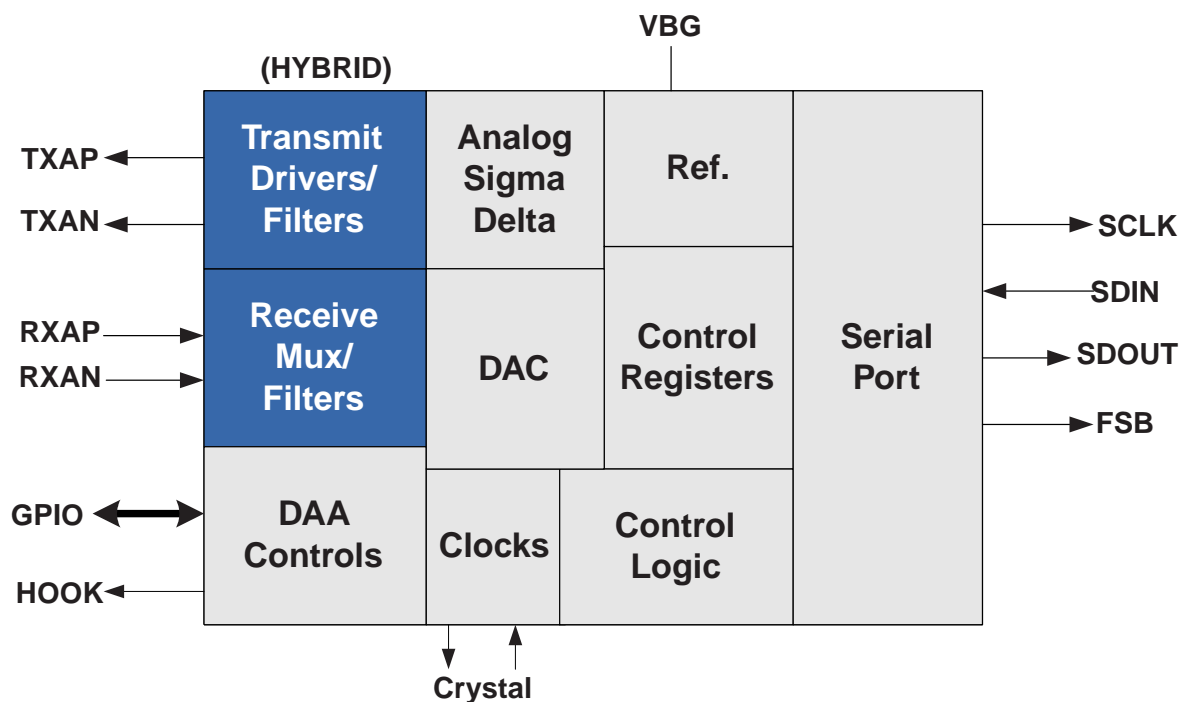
VBG

(HYBRID)

TXAP

TXAN

Transmit Drivers/ Filters

Analog Sigma Delta

Ref.

SCLK

SDIN

RXAP

RXAN

Receive Mux/ Filters

DAC

Control Registers

Serial Port

SDOUT

FSB

GPIO

HOOK

DAA Controls

Clocks

Control Logic

Crystal